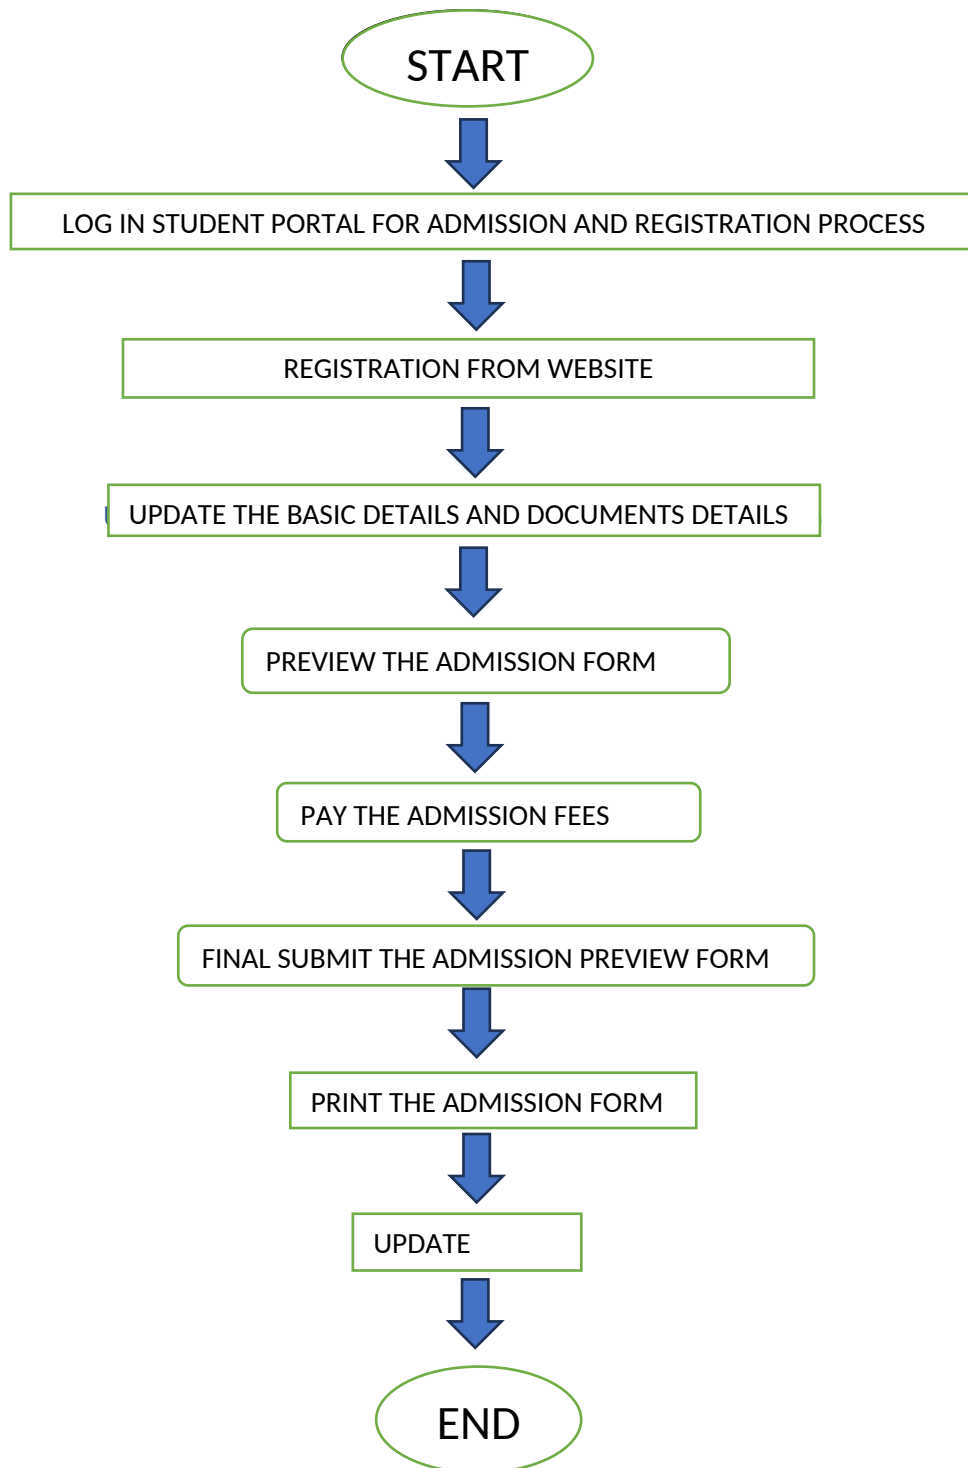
START

LOG IN STUDENT PORTAL FOR ADMISSION AND REGISTRATION PROCESS

REGISTRATION FROM WEBSITE

UPDATE THE BASIC DETAILS AND DOCUMENTS DETAILS

PREVIEW THE ADMISSION FORM

PAY THE ADMISSION FEES

FINAL SUBMIT THE ADMISSION PREVIEW FORM

PRINT THE ADMISSION FORM

UPDATE

END